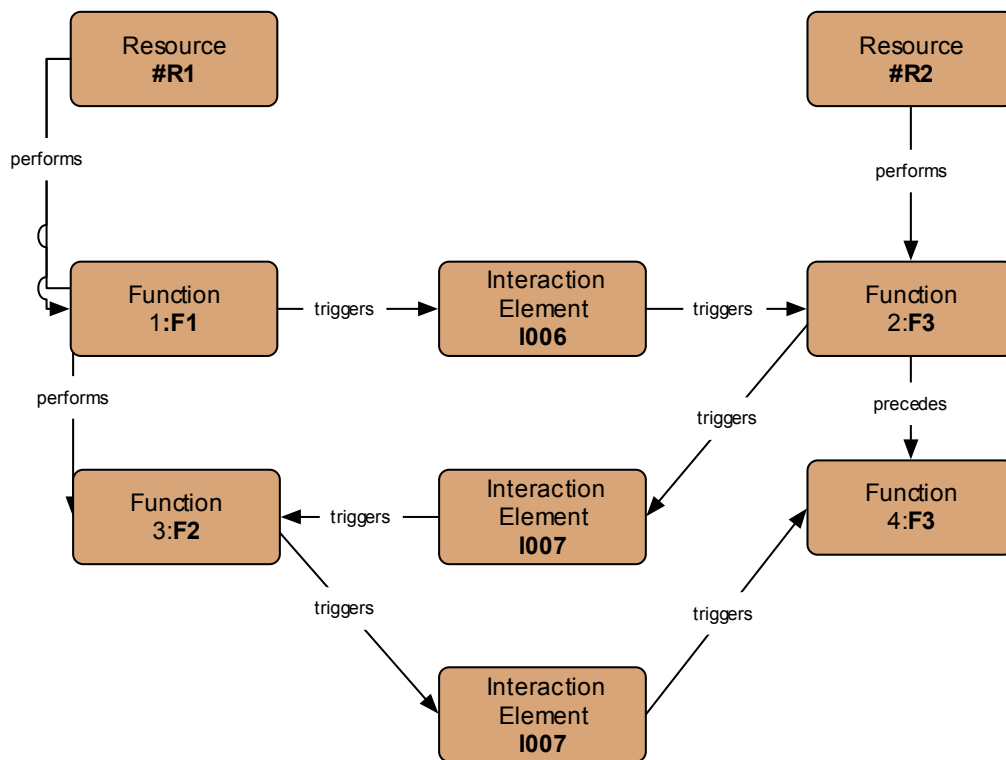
Resource
#R1

Resource
#R2

performs

performs

Function
1:F1

triggers

Interaction
Element
I006

triggers

Function
2:F3

performs

triggers

precedes

Function
3:F2

triggers

Interaction
Element
I007

Function
4:F3

triggers

triggers

Interaction
Element
I007